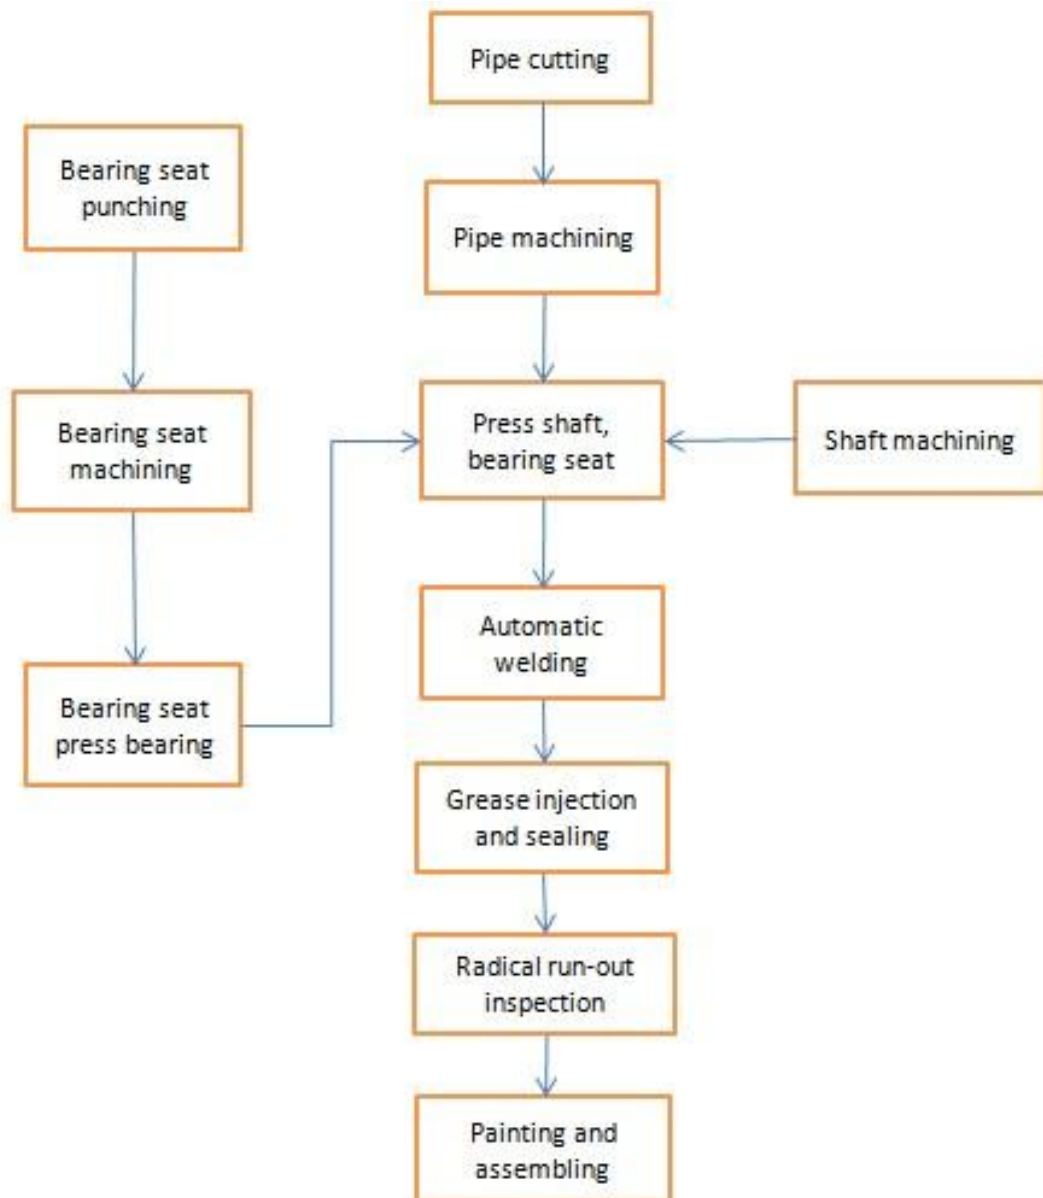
Pipe cutting

Bearing seat punching

Pipe machining

Bearing seat machining

Press shaft, bearing seat

Shaft machining

Automatic welding

Bearing seat press bearing

Grease injection and sealing

Radical run-out inspection

Painting and assembling